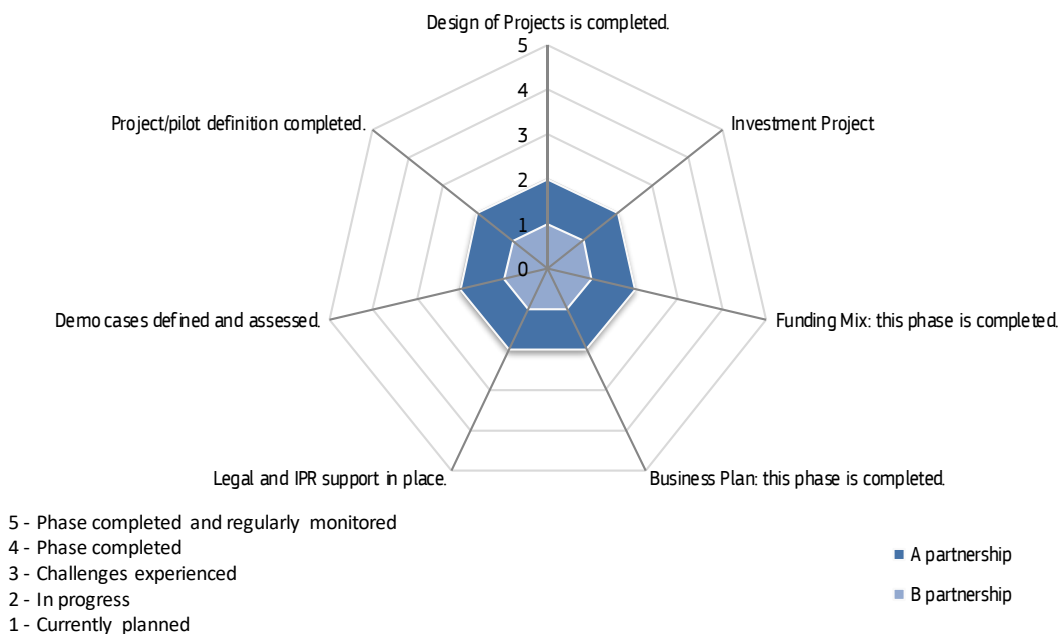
Design of Projects is completed.

5
4
3
2
1
0

Investment Project

Funding Mix: this phase is completed.

Business Plan: this phase is completed.

Legal and IPR support in place.

Demo cases defined and assessed.

Project/pilot definition completed.

5 - Phase completed and regularly monitored
4 - Phase completed
3 - Challenges experienced
2 - In progress
1 - Currently planned

A partnership

B partnership